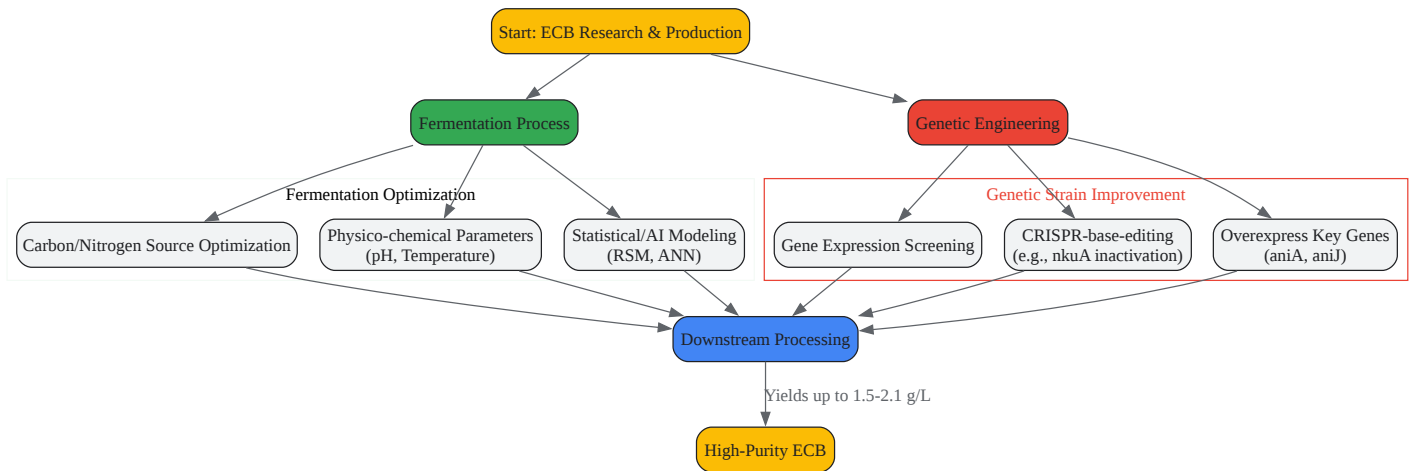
Start: ECB Research & Production

Fermentation Process

Genetic Engineering

Fermentation Optimization

Carbon/Nitrogen Source Optimization

Physico-chemical Parameters (pH, Temperature)

Statistical/AI Modeling (RSM, ANN)

Genetic Strain Improvement

Gene Expression Screening

CRISPR-base-editing (e.g., nkuA inactivation)

Overexpress Key Genes (aniA, aniJ)

Downstream Processing

Yields up to 1.5-2.1 g/L

High-Purity ECB